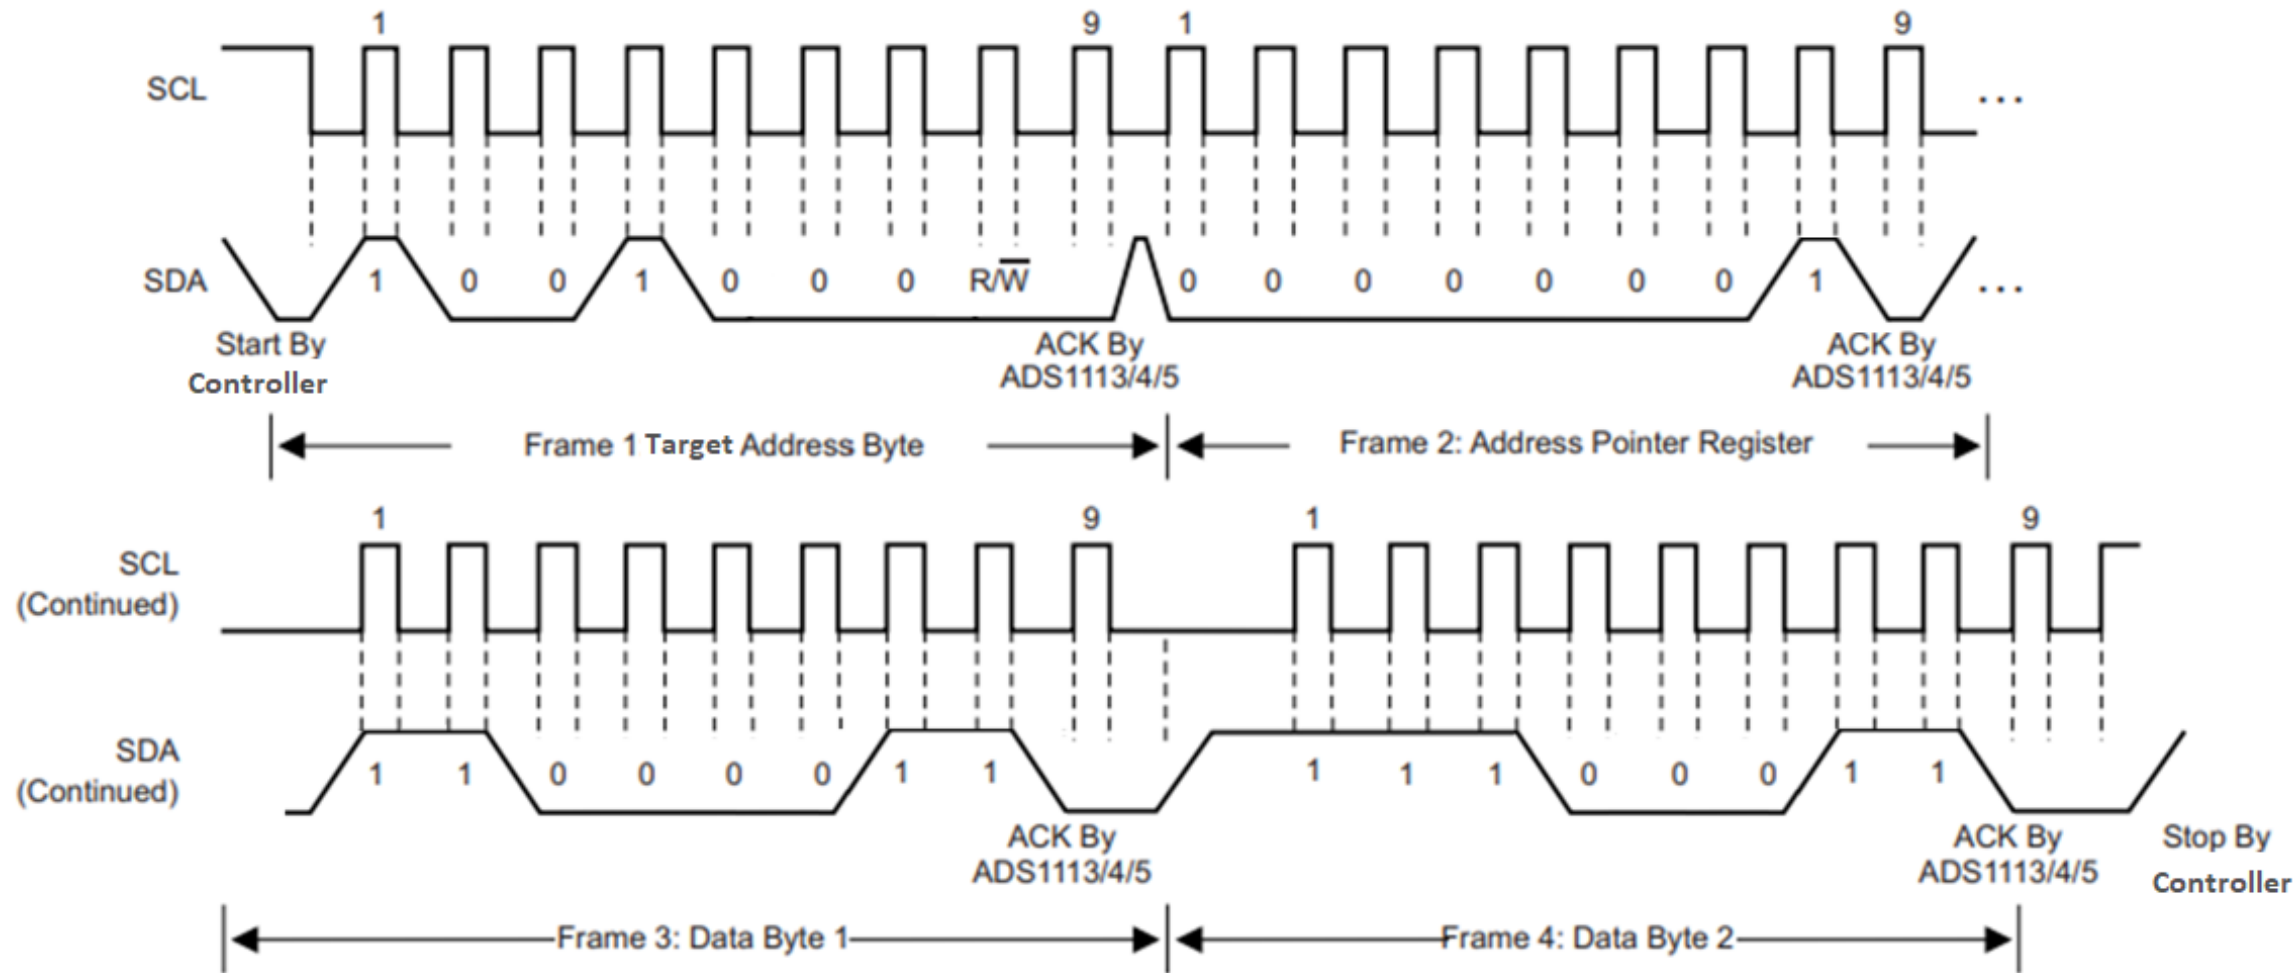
1 9 1 9

SCL ...

SDA 1 0 0 1 0 0 0 $R/\overline{W}$ 0 0 0 0 0 0 0 1 ...

Start By Controller

ACK By ADS1113/4/5

ACK By ADS1113/4/5

Frame 1 Target Address Byte

Frame 2: Address Pointer Register

1 9 1 9

SCL (Continued)

SDA (Continued) 1 1 0 0 0 0 1 1 1 1 1 0 0 0 1 1

ACK By ADS1113/4/5

ACK By ADS1113/4/5

Stop By Controller

Frame 3: Data Byte 1

Frame 4: Data Byte 2